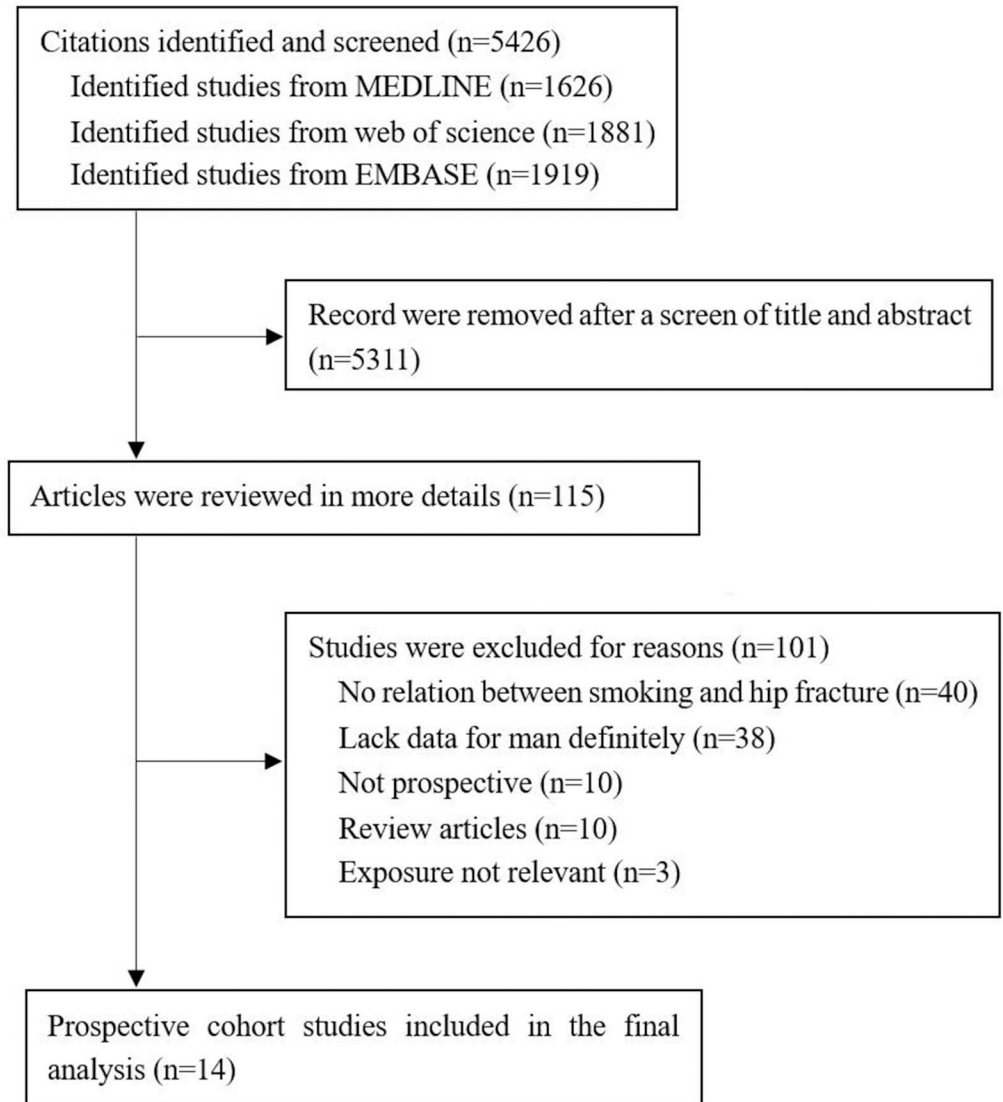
Citations identified and screened (n=5426)
Identified studies from MEDLINE (n=1626)
Identified studies from web of science (n=1881)
Identified studies from EMBASE (n=1919)

Record were removed after a screen of title and abstract (n=5311)

Articles were reviewed in more details (n=115)

Studies were excluded for reasons (n=101)
No relation between smoking and hip fracture (n=40)
Lack data for man definitely (n=38)
Not prospective (n=10)
Review articles (n=10)
Exposure not relevant (n=3)

Prospective cohort studies included in the final analysis (n=14)